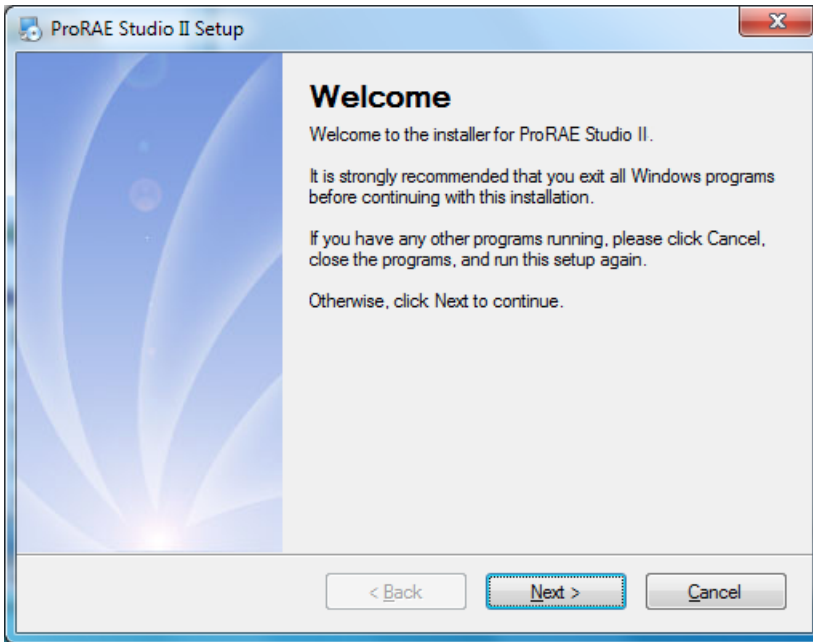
ProRAE Studio II Setup

Welcome

Welcome to the installer for ProRAE Studio II.

It is strongly recommended that you exit all Windows programs before continuing with this installation.

If you have any other programs running, please click Cancel, close the programs, and run this setup again.

Otherwise, click Next to continue.

< Back

Next >

Cancel